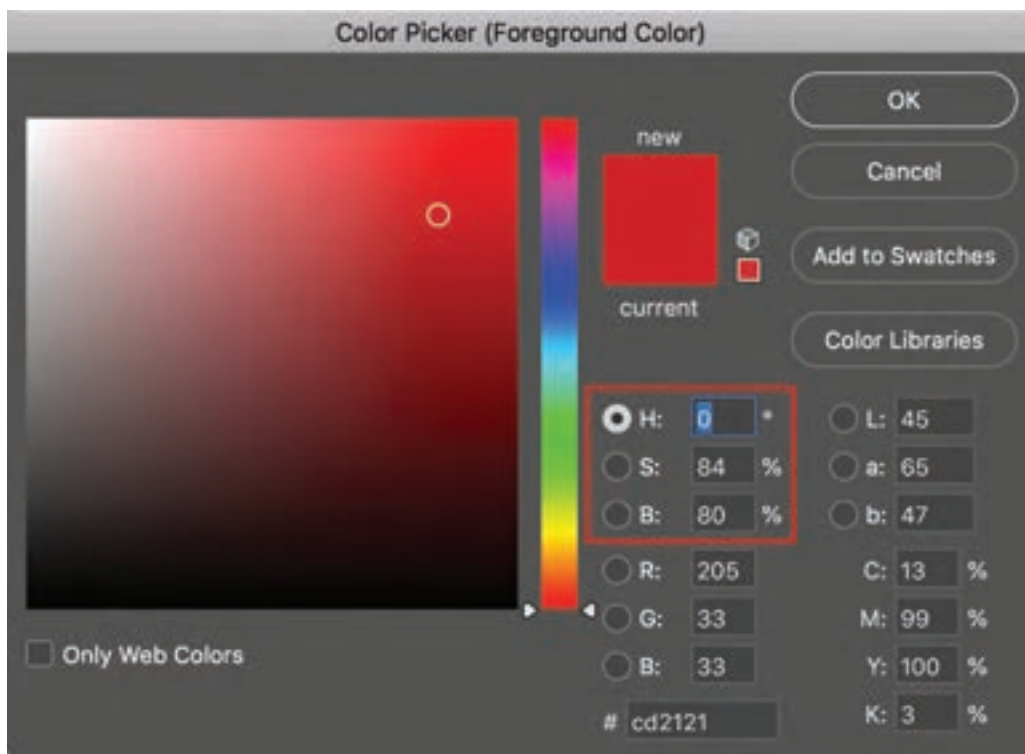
Color Picker (Foreground Color)

OK

Cancel

Add to Swatches

Color Libraries

new

current

H: 0 °

S: 84 %

B: 80 %

R: 205

G: 33

B: 33

L: 45

a: 65

b: 47

C: 13 %

M: 99 %

Y: 100 %

K: 3 %

# cd2121

Only Web Colors